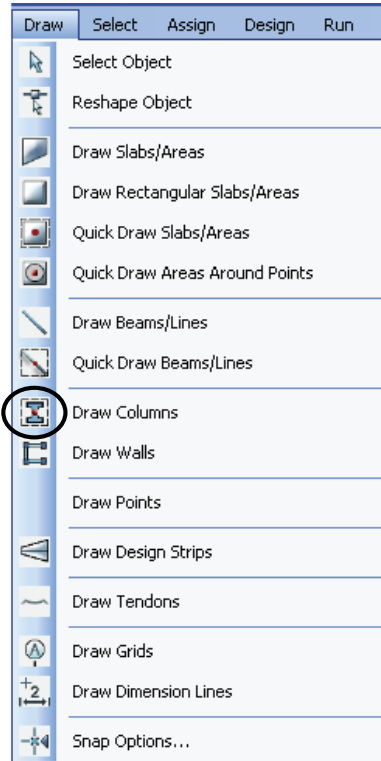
Draw Select Assign Design Run

Select Object
Reshape Object

Draw Slabs/Areas
Draw Rectangular Slabs/Areas
Quick Draw Slabs/Areas
Quick Draw Areas Around Points

Draw Beams/Lines
Quick Draw Beams/Lines

Draw Columns
Draw Walls

Draw Points

Draw Design Strips

Draw Tendons

Draw Grids
Draw Dimension Lines

Snap Options...